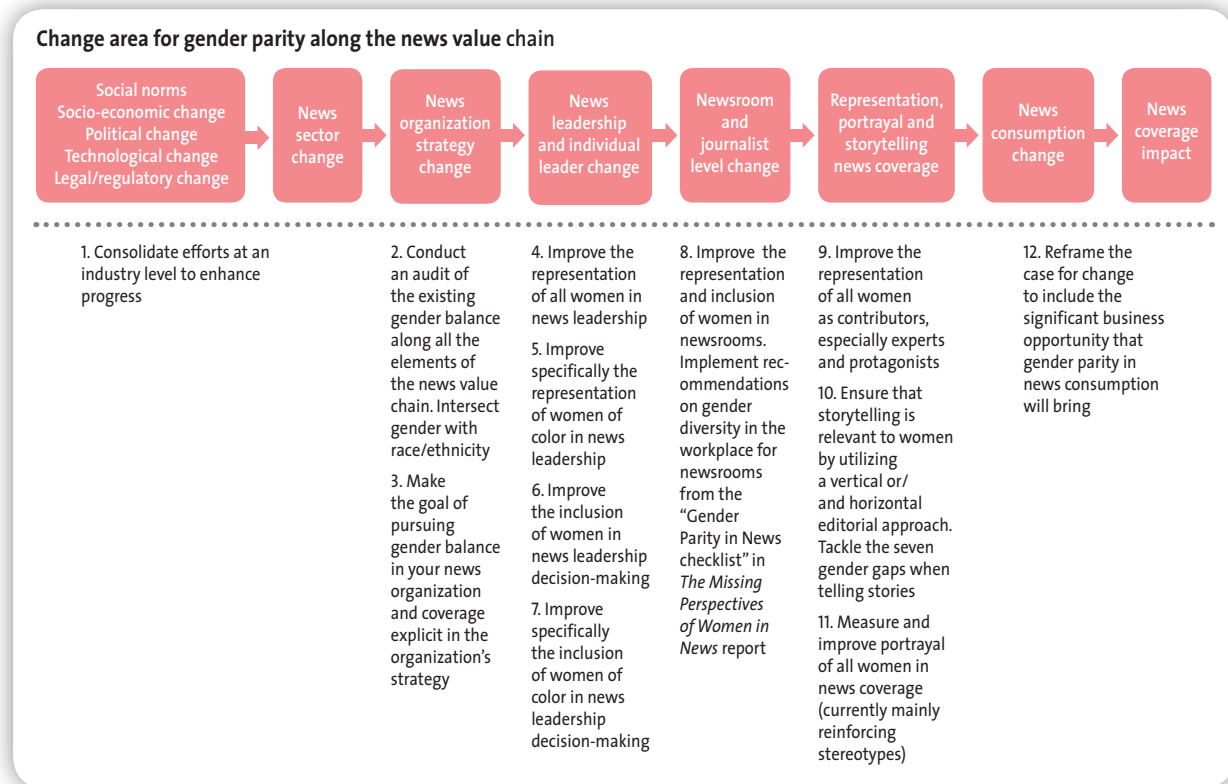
Change area for gender parity along the news value chain

Social norms
Socio-economic change
Political change
Technological change
Legal/regulatory change

News sector change

News organization strategy change

News leadership and individual leader change

Newsroom and journalist level change

Representation, portrayal and storytelling news coverage

News consumption change

News coverage impact

1. Consolidate efforts at an industry level to enhance progress

2. Conduct an audit of the existing gender balance along all the elements of the news value chain. Intersect gender with race/ethnicity

3. Make the goal of pursuing gender balance in your news organization and coverage explicit in the organization's strategy

4. Improve the representation of all women in news leadership

5. Improve specifically the representation of women of color in news leadership

6. Improve the inclusion of women in news leadership decision-making

7. Improve specifically the inclusion of women of color in news leadership decision-making

8. Improve the representation and inclusion of women in newsrooms. Implement recommendations on gender diversity in the workplace for newsrooms from the "Gender Parity in News checklist" in *The Missing Perspectives of Women in News* report

9. Improve the representation of all women as contributors, especially experts and protagonists

10. Ensure that storytelling is relevant to women by utilizing a vertical or/ and horizontal editorial approach. Tackle the seven gender gaps when telling stories

11. Measure and improve portrayal of all women in news coverage (currently mainly reinforcing stereotypes)

12. Reframe the case for change to include the significant business opportunity that gender parity in news consumption will bring